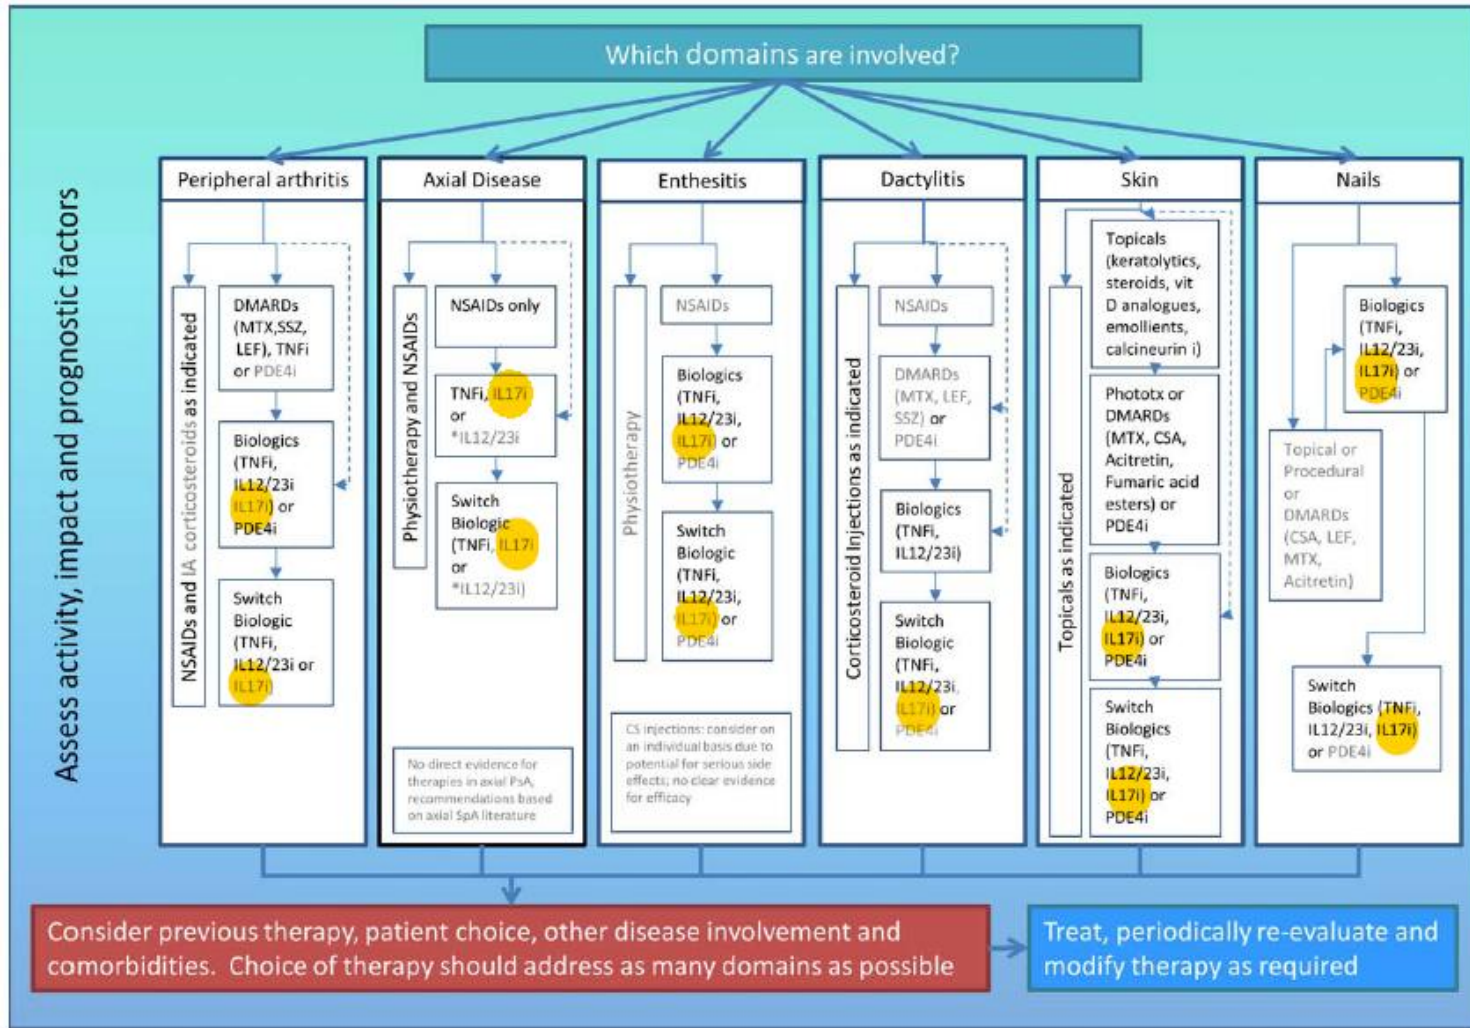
Which domains are involved?

Assess activity, impact and prognostic factors

Peripheral arthritis

NSAIDs and IA corticosteroids as indicated

DMARDs (MTX,SSZ, LEF), TNFi or PDE4i

Biologics (TNFi, IL12/23i IL17i) or PDE4i

Switch Biologic (TNFi, IL12/23i or IL17i)

Axial Disease

Physiotherapy and NSAIDs

NSAIDs only

TNFi, IL17i or *IL12/23i

Switch Biologic (TNFi, IL17i or *IL12/23i)

No direct evidence for therapies in axial PsA, recommendations based on axial SpA literature

Enthesitis

Physiotherapy

NSAIDs

Biologics (TNFi, IL12/23i, IL17i) or PDE4i

Switch Biologic (TNFi, IL12/23i, IL17i) or PDE4i

CS injections: consider on an individual basis due to potential for serious side effects; no clear evidence for efficacy

Dactylitis

Corticosteroid Injections as indicated

NSAIDs

DMARDs (MTX, LEF, SSZ) or PDE4i

Biologics (TNFi, IL12/23i)

Switch Biologic (TNFi, IL12/23i, IL17i) or PDE4i

Skin

Topicals as indicated

Topicals (keratolytics, steroids, vit D analogues, emollients, calcineurin i)

Phototx or DMARDs (MTX, CSA, Acitretin, Fumaric acid esters) or PDE4i

Biologics (TNFi, IL12/23i, IL17i) or PDE4i

Switch Biologics (TNFi, IL12/23i, IL17i) or PDE4i

Nails

Biologics (TNFi, IL12/23i, IL17i) or PDE4i

Topical or Procedural or DMARDs (CSA, LEF, MTX, Acitretin)

Switch Biologics (TNFi, IL12/23i, IL17i) or PDE4i

Consider previous therapy, patient choice, other disease involvement and comorbidities. Choice of therapy should address as many domains as possible

Treat, periodically re-evaluate and modify therapy as required